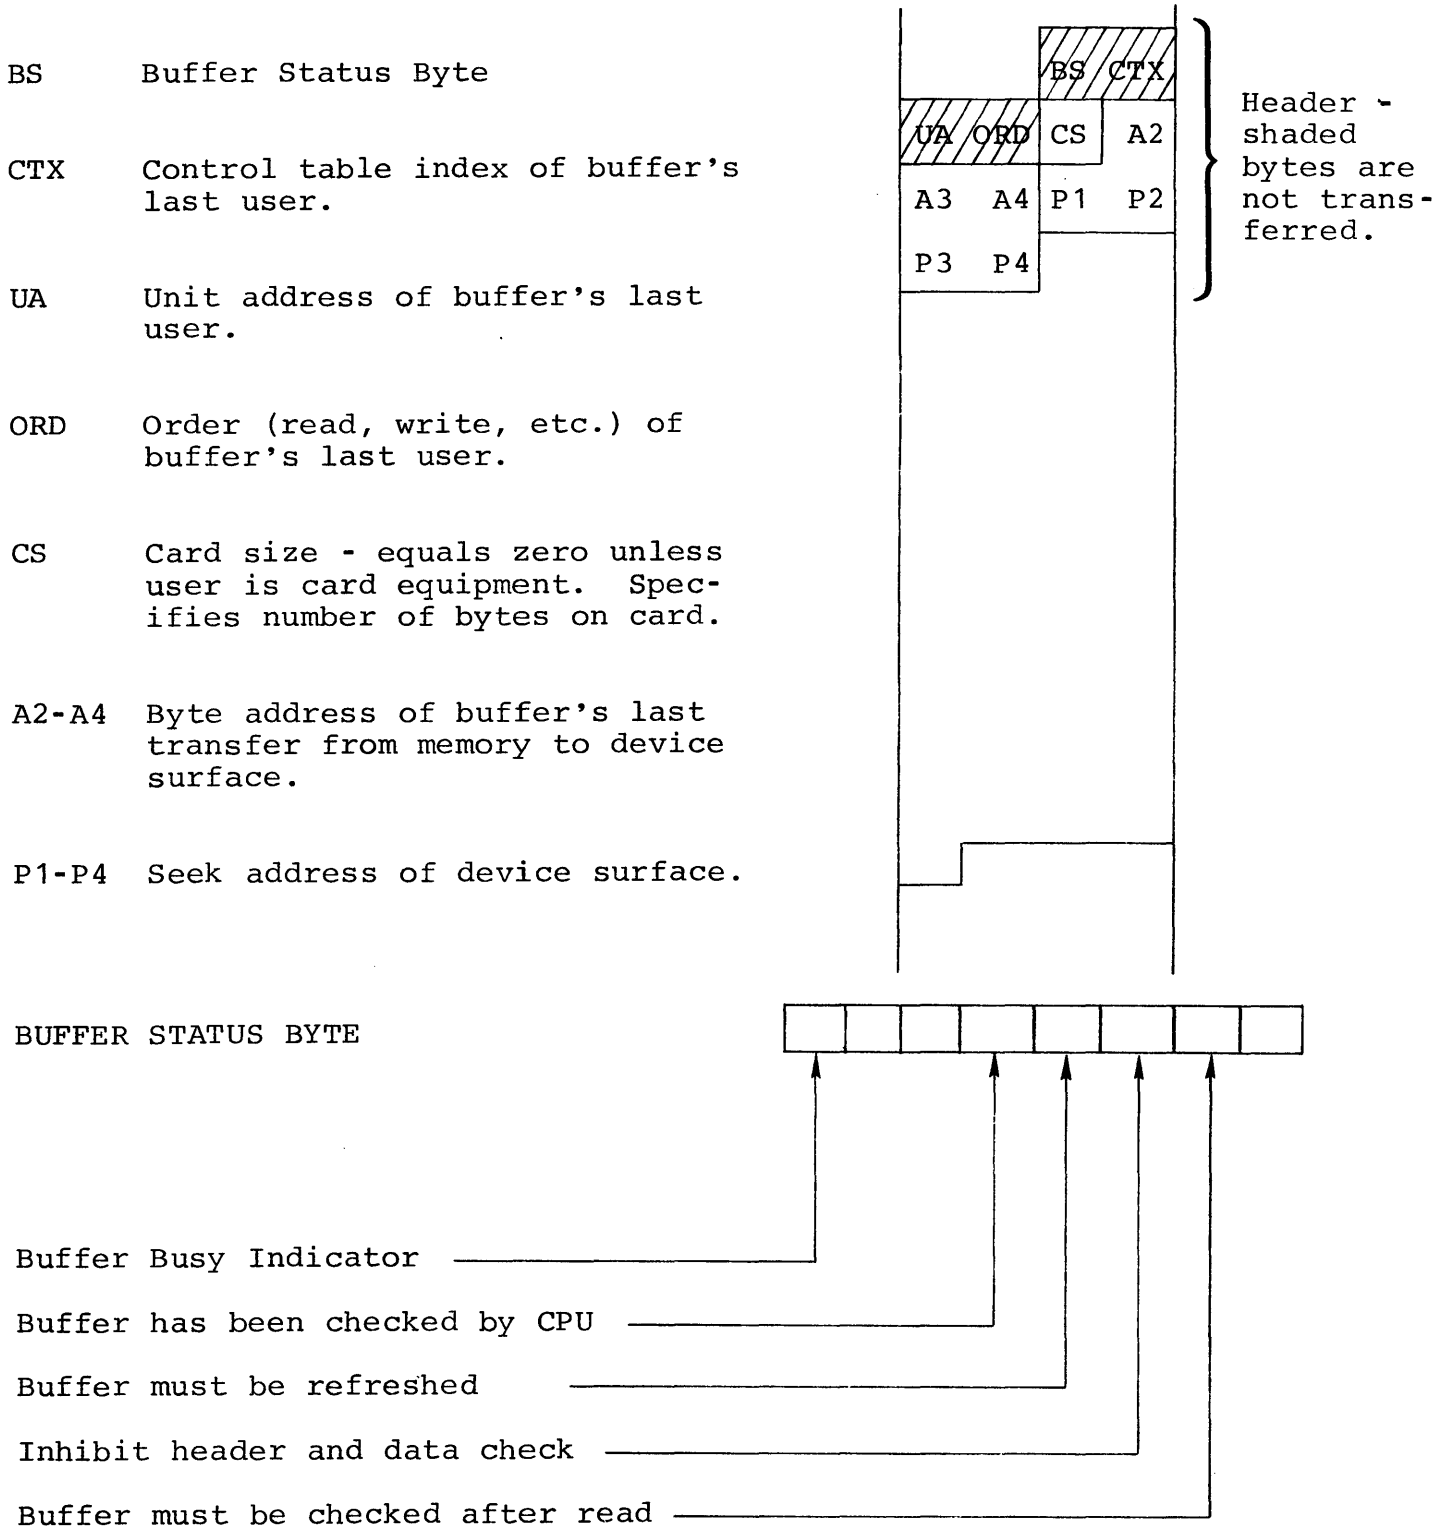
BS Buffer Status Byte

CTX Control table index of buffer's last user.

UA Unit address of buffer's last user.

ORD Order (read, write, etc.) of buffer's last user.

CS Card size - equals zero unless user is card equipment. Specifies number of bytes on card.

A2-A4 Byte address of buffer's last transfer from memory to device surface.

P1-P4 Seek address of device surface.

BS CTX
UA ORD CS A2
A3 A4 P1 P2
P3 P4

Header - shaded bytes are not transferred.

BUFFER STATUS BYTE

Buffer Busy Indicator

Buffer has been checked by CPU

Buffer must be refreshed

Inhibit header and data check

Buffer must be checked after read